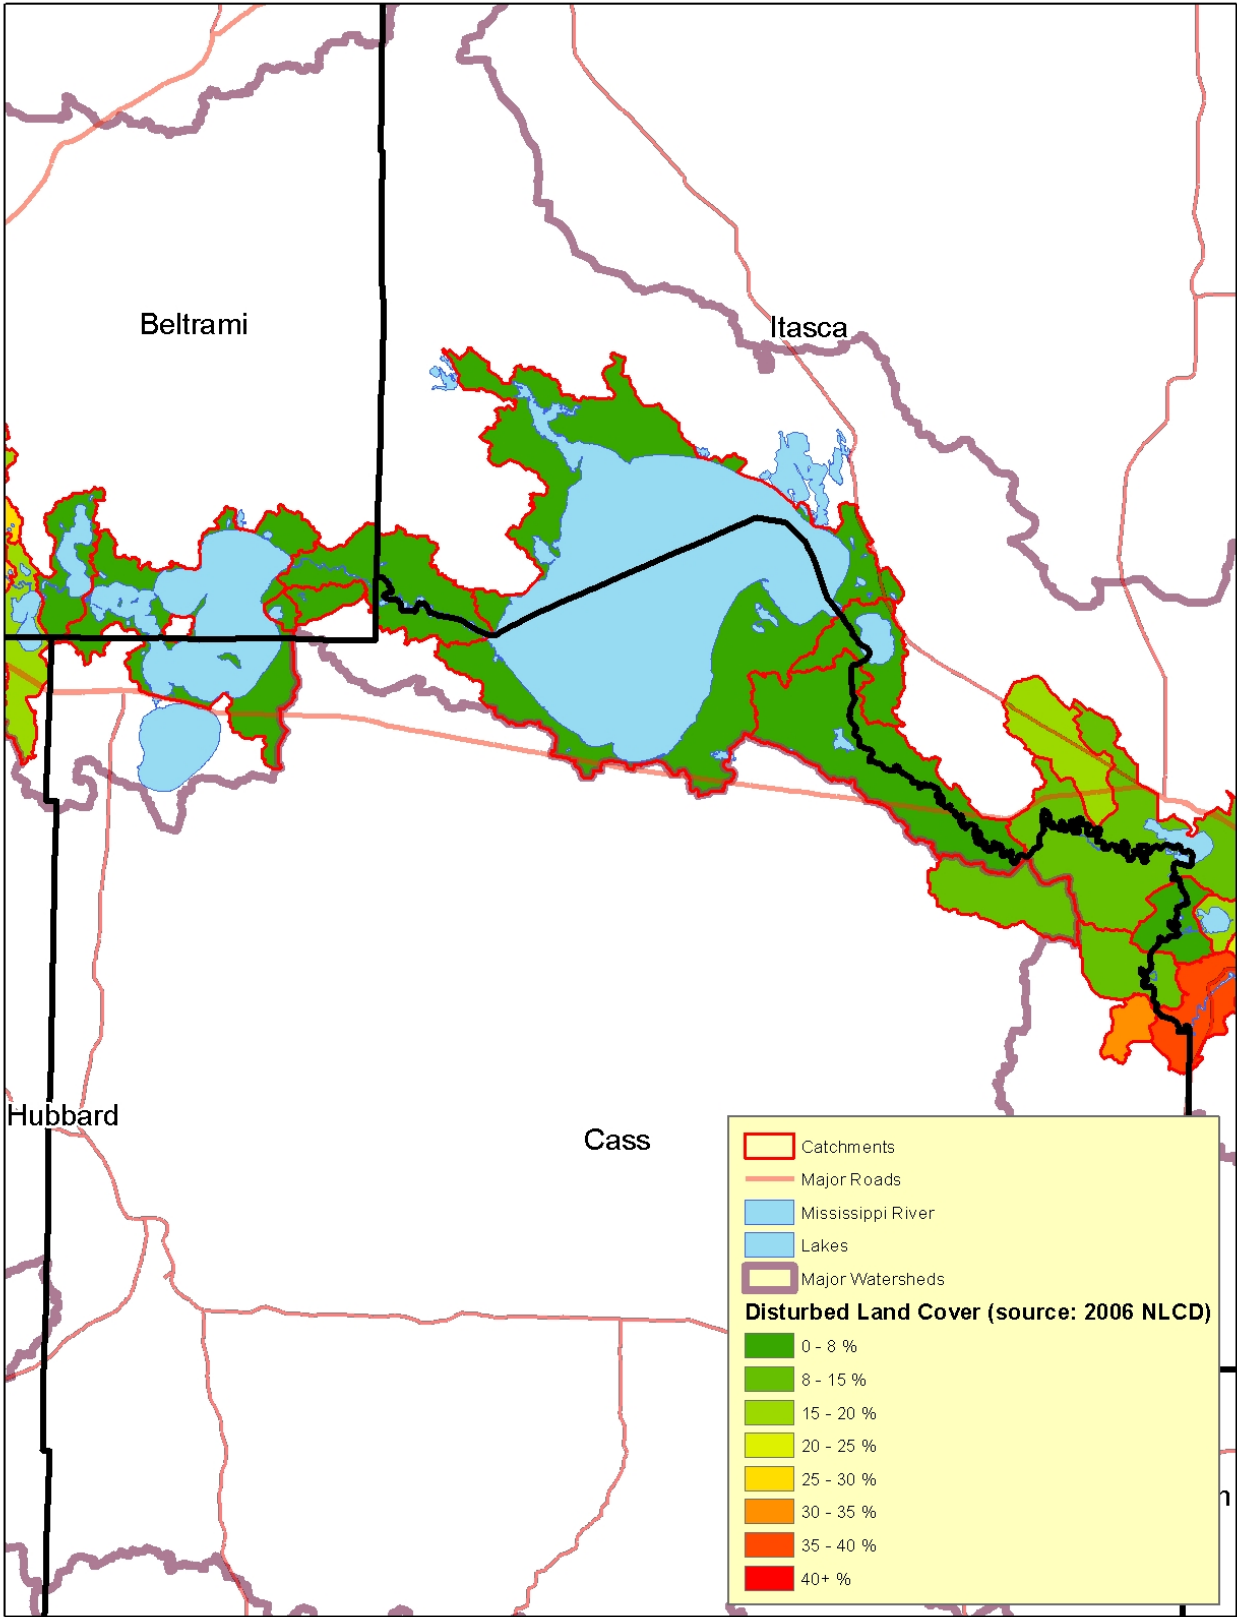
Beltrami

Itasca

Hubbard

Cass

Catchments
Major Roads
Mississippi River
Lakes
Major Watersheds
Disturbed Land Cover (source: 2006 NLCD)
0 - 8 %
8 - 15 %
15 - 20 %
20 - 25 %
25 - 30 %
30 - 35 %
35 - 40 %
40+ %